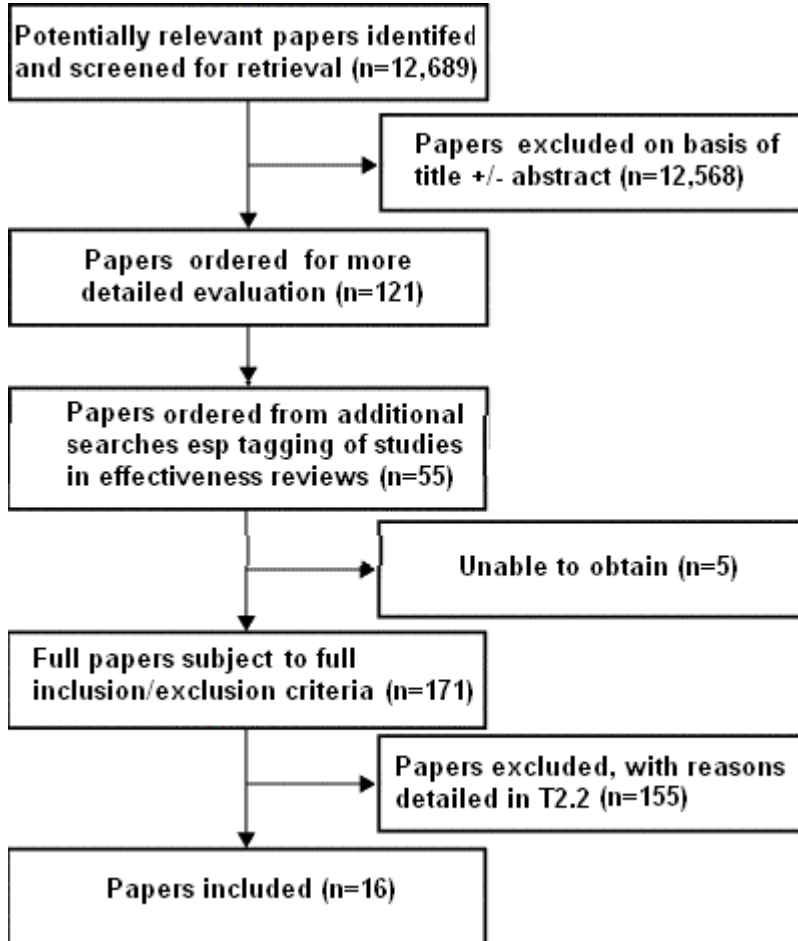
Potentially relevant papers identifed and screened for retrieval (n=12,689)

Papers excluded on basis of title +/- abstract (n=12,568)

Papers ordered for more detailed evaluation (n=121)

Papers ordered from additional searches esp tagging of studies in effectiveness reviews (n=55)

Unable to obtain (n=5)

Full papers subject to full inclusion/exclusion criteria (n=171)

Papers excluded, with reasons detailed in T2.2 (n=155)

Papers included (n=16)